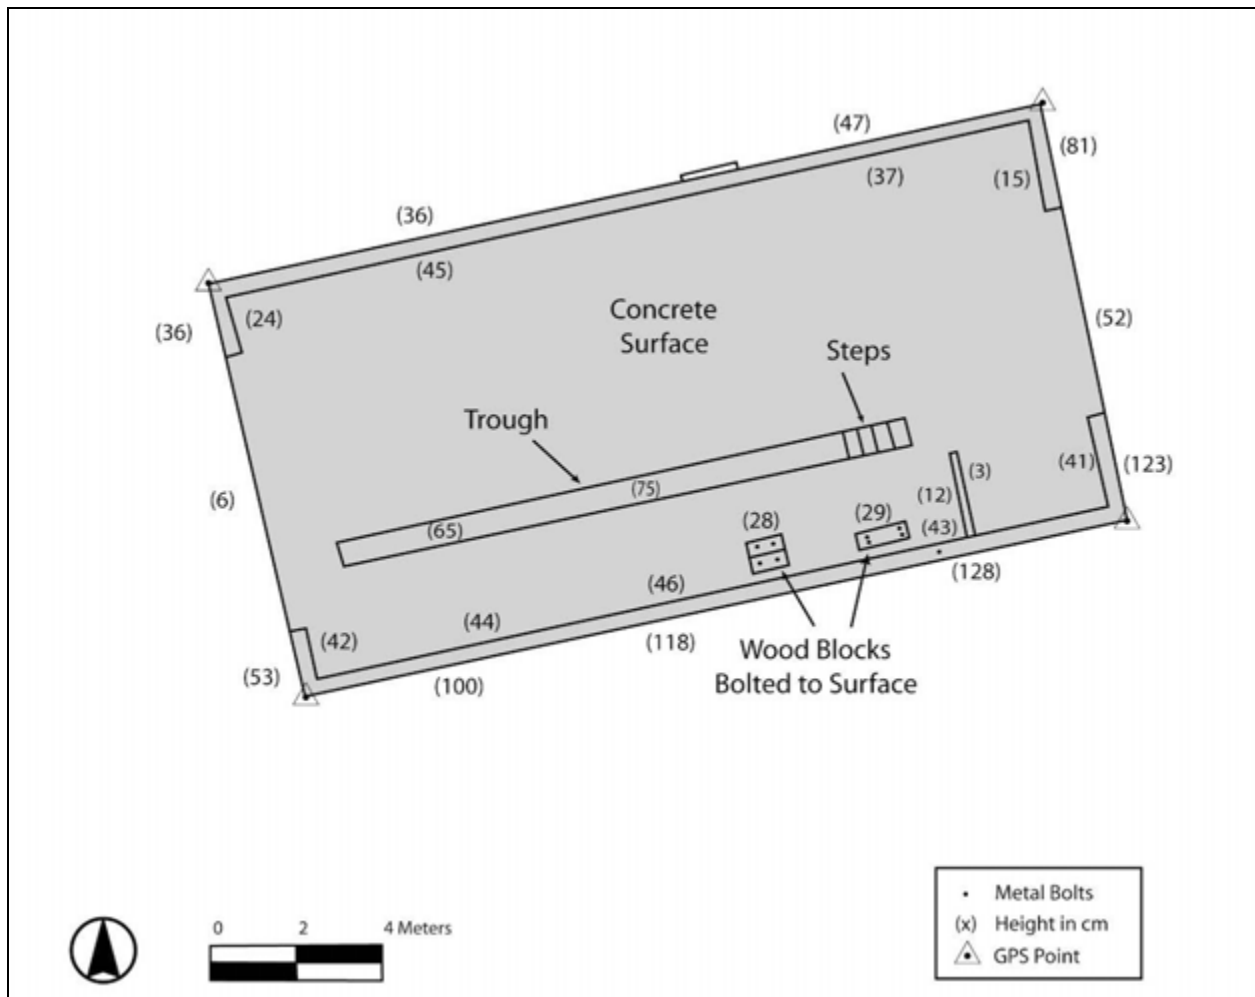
(47)
(81)
(37)
(15)
(36)
(45)
(36)
(24)
Concrete Surface
(52)
Steps
Trough
(3)
(41)
(123)
(75)
(12)
(6)
(28)
(29)
(43)
(65)
(128)
(46)
(44)
(42)
(118)
Wood Blocks Bolted to Surface
(53)
(100)

0
2
4 Meters

Metal Bolts
(x) Height in cm
GPS Point